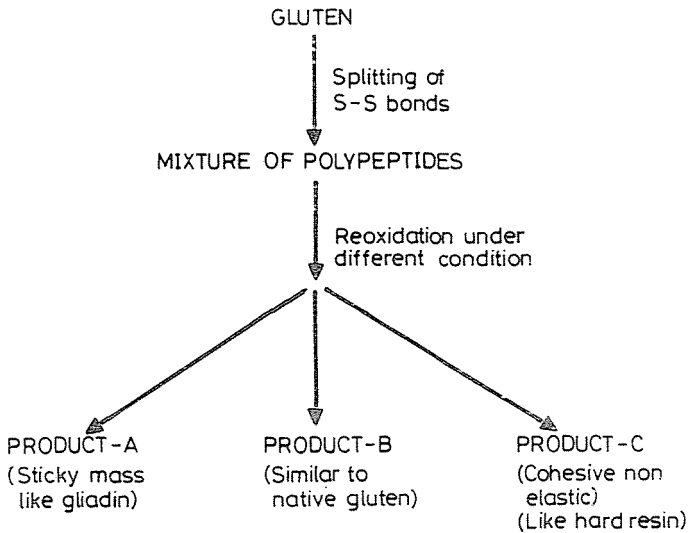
GLUTEN

Splitting of S-S bonds

MIXTURE OF POLYPEPTIDES

Reoxidation under different condition

PRODUCT-A (Sticky mass like gliadin)

PRODUCT-B (Similar to native gluten)

PRODUCT-C (Cohesive non elastic) (Like hard resin)